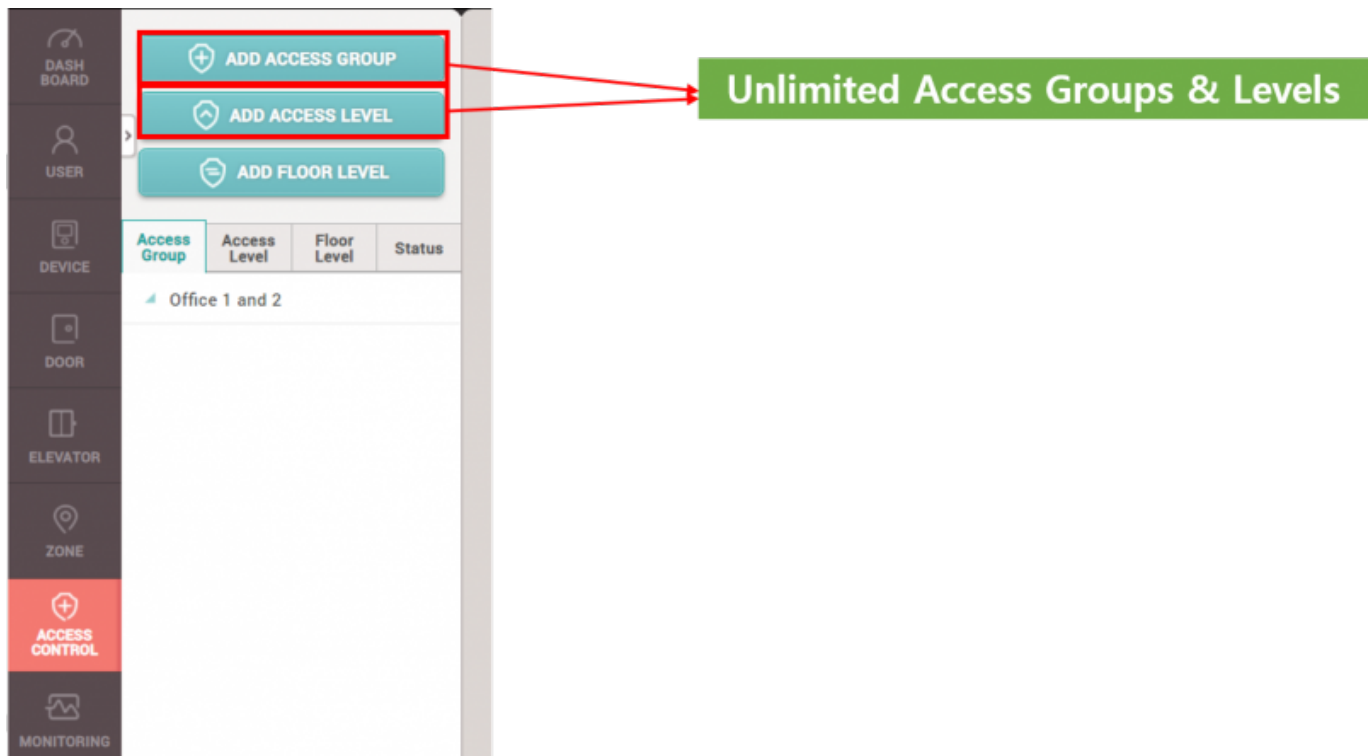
DASH BOARD

USER

DEVICE

DOOR

ELEVATOR

ZONE

ACCESS CONTROL

MONITORING

ADD ACCESS GROUP

ADD ACCESS LEVEL

ADD FLOOR LEVEL

Unlimited Access Groups & Levels

| Access Group | Access Level | Floor Level | Status |
|---|---|---|---|

Office 1 and 2